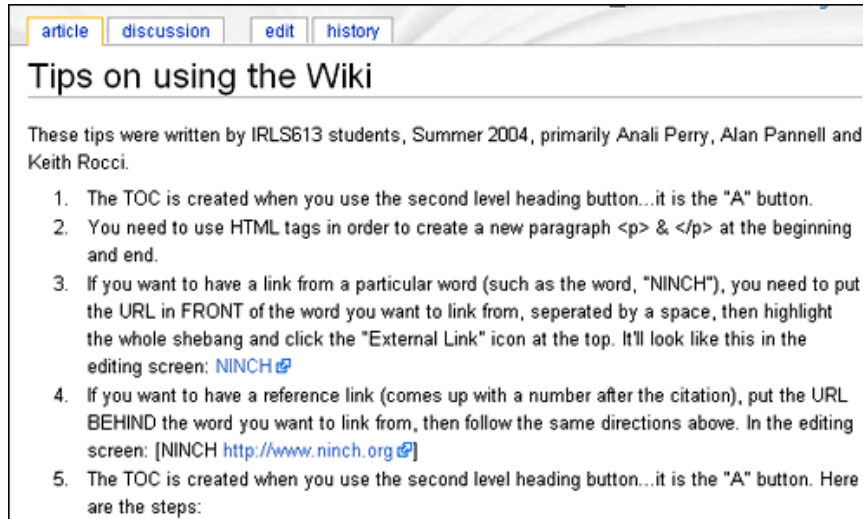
article discussion edit history

Tips on using the Wiki

These tips were written by IRLS613 students, Summer 2004, primarily Anali Perry, Alan Pannell and Keith Rocci.

1. The TOC is created when you use the second level heading button...it is the "A" button.
2. You need to use HTML tags in order to create a new paragraph <p> & </p> at the beginning and end.
3. If you want to have a link from a particular word (such as the word, "NINCH"), you need to put the URL in FRONT of the word you want to link from, seperated by a space, then highlight the whole shebang and click the "External Link" icon at the top. It'll look like this in the editing screen: NINCH
4. If you want to have a reference link (comes up with a number after the citation), put the URL BEHIND the word you want to link from, then follow the same directions above. In the editing screen: [NINCH http://www.ninch.org]
5. The TOC is created when you use the second level heading button...it is the "A" button. Here are the steps: